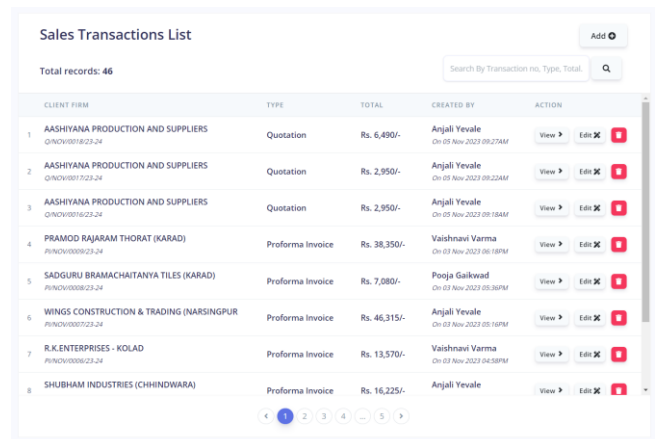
Sales Transactions List

Add

Total records: 46

Search By Transaction no, Type, Total.

|  | CLIENT FIRM | TYPE | TOTAL | CREATED BY | ACTION |
|---|---|---|---|---|---|
| 1 | AASHIYANA PRODUCTION AND SUPPLIERS Q/NOV/0018/23-24 | Quotation | Rs. 6,490/- | Anjali Yevale On 05 Nov 2023 09:27AM | View Edit |
| 2 | AASHIYANA PRODUCTION AND SUPPLIERS Q/NOV/0017/23-24 | Quotation | Rs. 2,950/- | Anjali Yevale On 05 Nov 2023 09:22AM | View Edit |
| 3 | AASHIYANA PRODUCTION AND SUPPLIERS Q/NOV/0016/23-24 | Quotation | Rs. 2,950/- | Anjali Yevale On 05 Nov 2023 09:18AM | View Edit |
| 4 | PRAMOD RAJARAM THORAT (KARAD) PI/NOV/0009/23-24 | Proforma Invoice | Rs. 38,350/- | Vaishnavi Varma On 03 Nov 2023 06:18PM | View Edit |
| 5 | SADGURU BRAMACHAITANYA TILES (KARAD) PI/NOV/0008/23-24 | Proforma Invoice | Rs. 7,080/- | Pooja Gaikwad On 03 Nov 2023 05:36PM | View Edit |
| 6 | WINGS CONSTRUCTION & TRADING (NARSINGPUR PI/NOV/0007/23-24 | Proforma Invoice | Rs. 46,315/- | Anjali Yevale On 03 Nov 2023 05:16PM | View Edit |
| 7 | R.K.ENTERPRISES - KOLAD PI/NOV/0006/23-24 | Proforma Invoice | Rs. 13,570/- | Vaishnavi Varma On 03 Nov 2023 04:58PM | View Edit |
| 8 | SHUBHAM INDUSTRIES (CHHINDWARA) | Proforma Invoice | Rs. 16,225/- | Anjali Yevale | View Edit |

1 2 3 4 ... 5